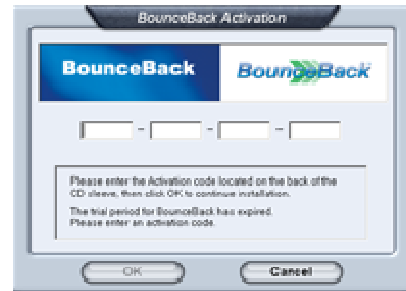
BounceBack Activation

BounceBack

BounceBack

- - -

Please enter the Activation code located on the back of the CD sleeve, then click OK to continue installation.

The trial period for BounceBack has expired. Please enter an activation code.

OK

Cancel